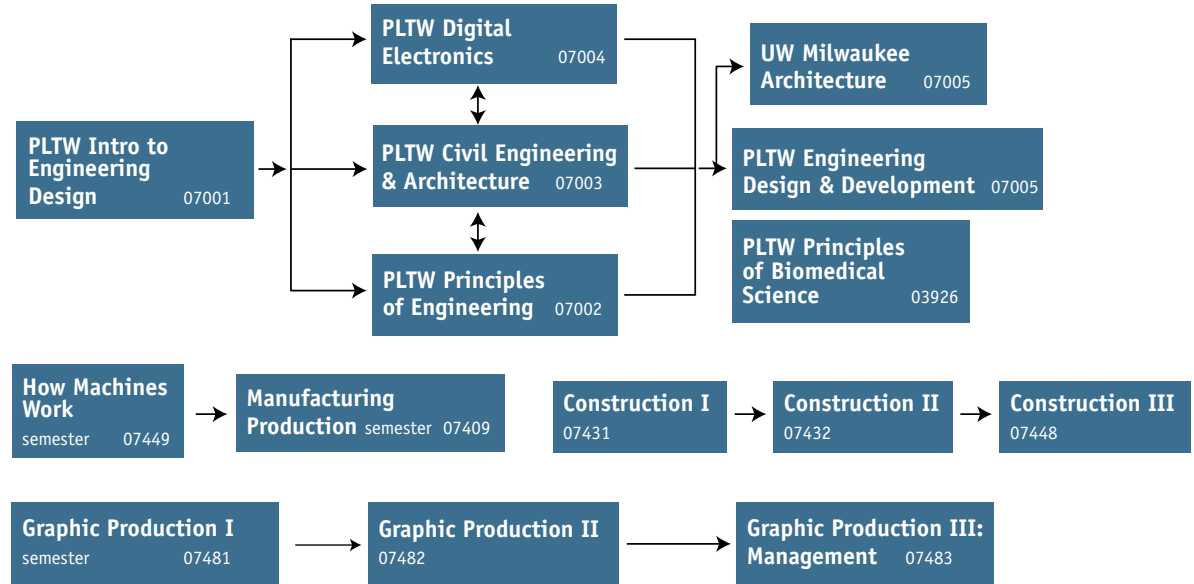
PLTW Intro to Engineering Design 07001

PLTW Digital Electronics 07004

PLTW Civil Engineering & Architecture 07003

PLTW Principles of Engineering 07002

UW Milwaukee Architecture 07005

PLTW Engineering Design & Development 07005

PLTW Principles of Biomedical Science 03926

How Machines Work semester 07449

Manufacturing Production semester 07409

Construction I 07431

Construction II 07432

Construction III 07448

Graphic Production I semester 07481

Graphic Production II 07482

Graphic Production III: Management 07483